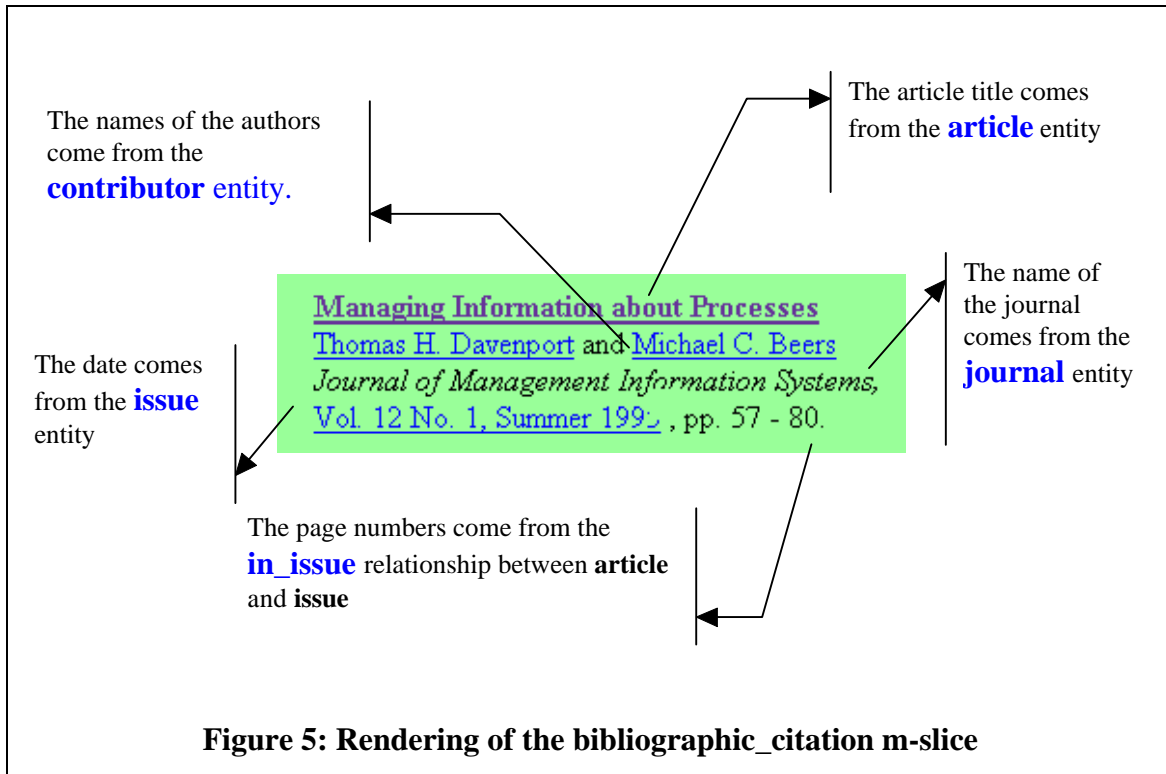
The names of the authors come from the **contributor** entity.

The article title comes from the **article** entity

Managing Information about Processes
Thomas H. Davenport and Michael C. Beers
*Journal of Management Information Systems,*
Vol. 12 No. 1, Summer 199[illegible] , pp. 57 - 80.

The name of the journal comes from the **journal** entity

The date comes from the **issue** entity

The page numbers come from the **in_issue** relationship between **article** and **issue**

**Figure 5: Rendering of the bibliographic_citation m-slice**